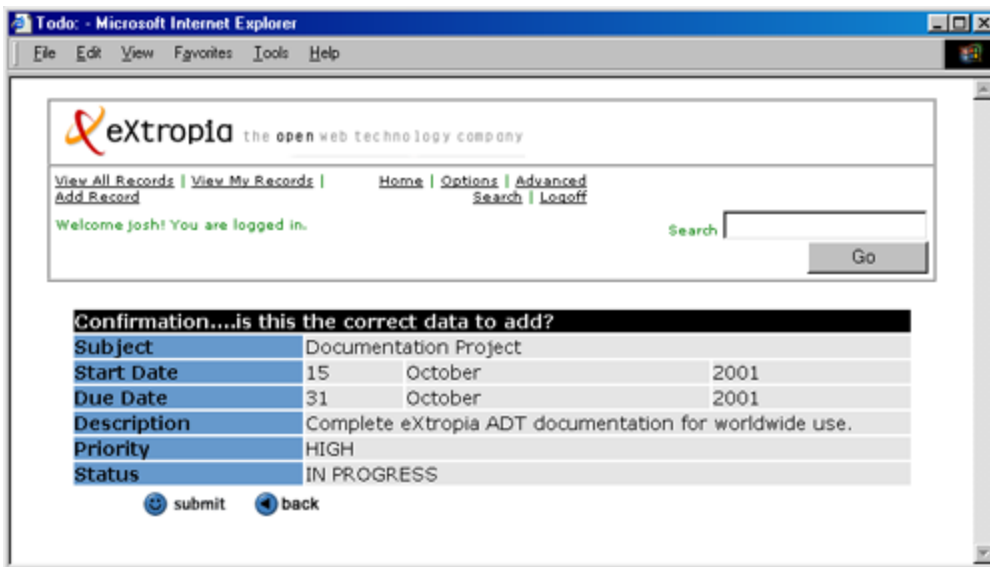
Todo: - Microsoft Internet Explorer

File Edit View Favorites Tools Help

eXtropia the open web technology company

View All Records | View My Records | Add Record

Home | Options | Advanced Search | Logoff

Welcome josh! You are logged in.

Search

Go

| Confirmation....is this the correct data to add? | | | |
|---|---|---|---|
| Subject | Documentation Project | | |
| Start Date | 15 | October | 2001 |
| Due Date | 31 | October | 2001 |
| Description | Complete eXtropia ADT documentation for worldwide use. | | |
| Priority | HIGH | | |
| Status | IN PROGRESS | | |

submit back